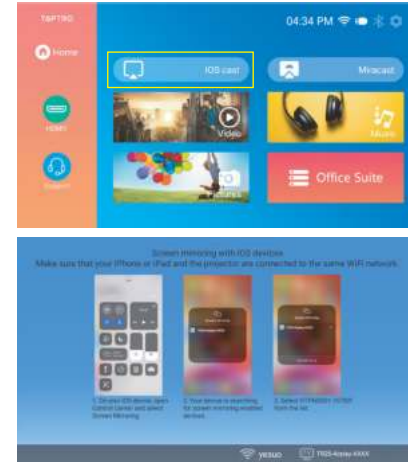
T&P19G
Home
04:34 PM
IOS cast
Miracast
HDMI
Video
Music
Support
Pictures
Office Suite

Screen mirroring with IOS devices
Make sure that your iPhone or iPad and the projector are connected to the same WiFi network.

1. On your IOS device, open Control Center and select Screen Mirroring
2. Your device is searching for screen mirroring enabled devices
3. Select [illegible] from the list

yesuo
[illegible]